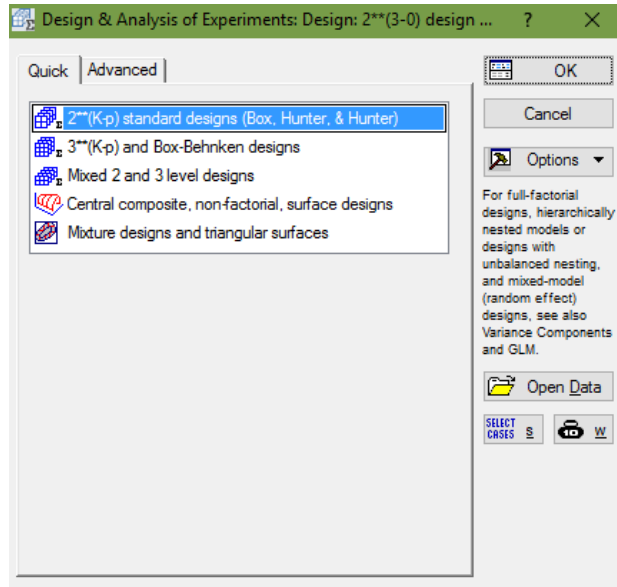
Design & Analysis of Experiments: Design: 2**(3-0) design ... ? X

Quick | Advanced

2**(K-p) standard designs (Box, Hunter, & Hunter)
3**(K-p) and Box-Behnken designs
Mixed 2 and 3 level designs
Central composite, non-factorial, surface designs
Mixture designs and triangular surfaces

OK
Cancel
Options ▾

For full-factorial designs, hierarchically nested models or designs with unbalanced nesting, and mixed-model (random effect) designs, see also Variance Components and GLM.

Open Data

SELECT CASES S

W